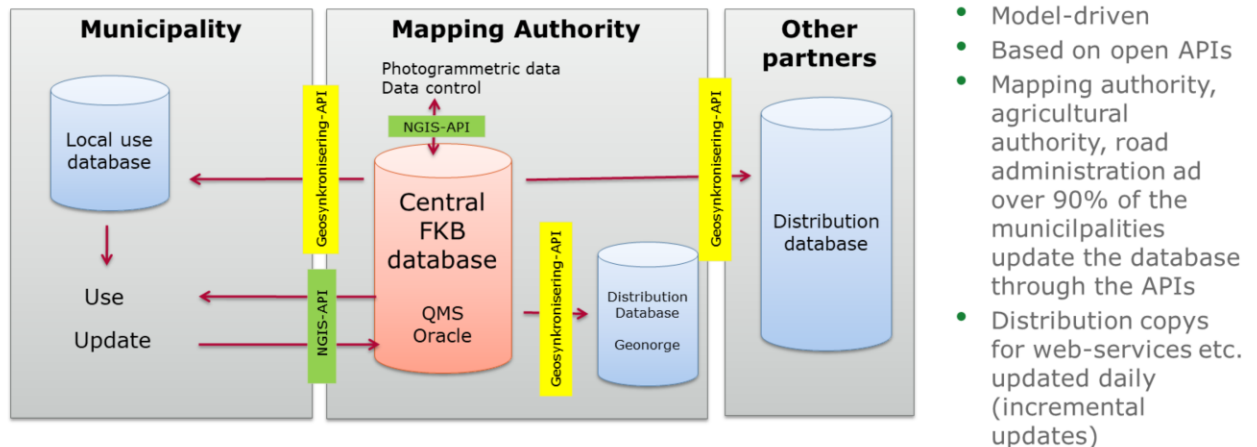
Municipality

Local use database

Use

Update

Geosynkronisering-API

NGIS-API

Mapping Authority

Photogrammetric data
Data control

NGIS-API

Central FKB database

QMS
Oracle

Geosynkronisering-API

Distribution Database

Geonorge

Geosynkronisering-API

Other partners

Distribution database

- Model-driven
- Based on open APIs
- Mapping authority, agricultural authority, road administration ad over 90% of the municilpalities update the database through the APIs
- Distribution copys for web-services etc. updated daily (incremental updates)